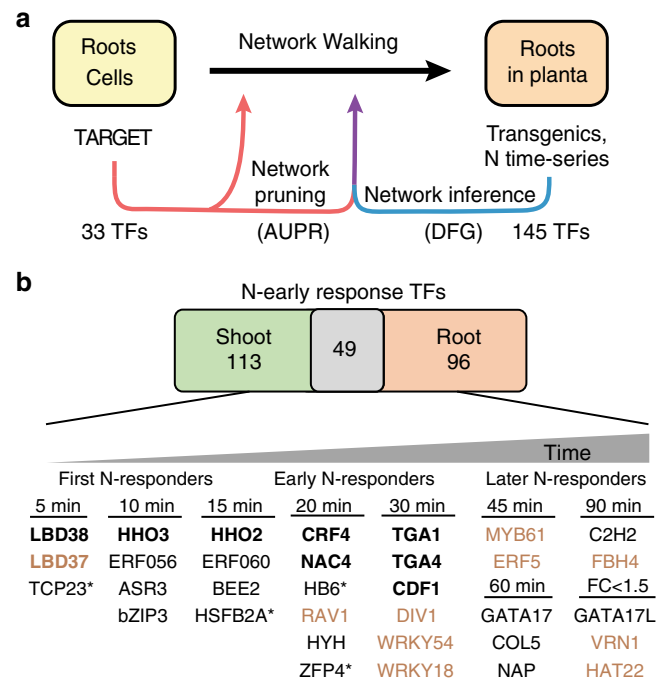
a

Roots Cells

Network Walking

Roots in planta

TARGET

Network pruning

Network inference

Transgenics, N time-series

33 TFs

(AUPR)

(DFG)

145 TFs

b

N-early response TFs

Shoot 113

49

Root 96

Time

First N-responders

Early N-responders

Later N-responders

| 5 min | 10 min | 15 min | 20 min | 30 min | 45 min | 90 min |
|---|---|---|---|---|---|---|
| **LBD38** | **HHO3** | **HHO2** | **CRF4** | **TGA1** | MYB61 | C2H2 |
| LBD37 | ERF056 | ERF060 | **NAC4** | **TGA4** | ERF5 | FBH4 |
| TCP23* | ASR3 | BEE2 | HB6* | **CDF1** | 60 min | FC<1.5 |
| | bZIP3 | HSFB2A* | RAV1 | DIV1 | GATA17 | GATA17L |
| | | | HYH | WRKY54 | COL5 | VRN1 |
| | | | ZFP4* | WRKY18 | NAP | HAT22 |